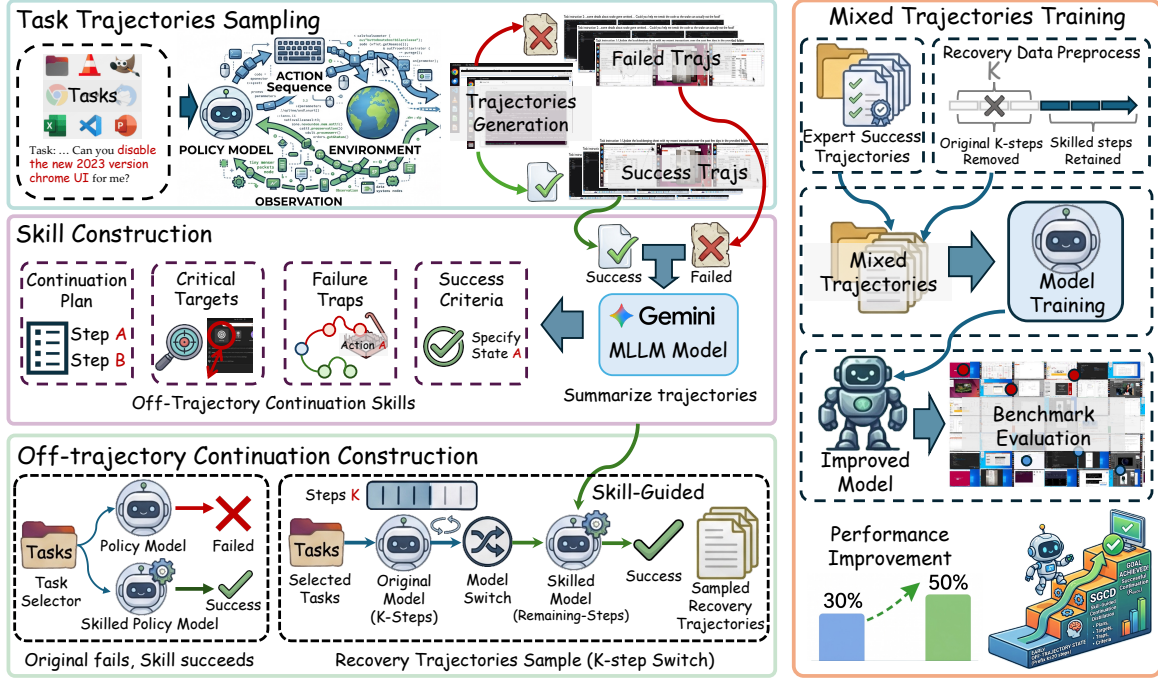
Task Trajectories Sampling

Tasks

Task: ... Can you disable the new 2023 version chrome UI for me?

ACTION Sequence

POLICY MODEL

ENVIRONMENT

OBSERVATION

Trajectories Generation

Failed Trajs

Success Trajs

Skill Construction

Continuation Plan

Step A

Step B

Critical Targets

Failure Traps

Action A

Success Criteria

Specify State A

Off-Trajectory Continuation Skills

Success

Failed

Gemini

MLLM Model

Summarize trajectories

Off-trajectory Continuation Construction

Tasks

Task Selector

Policy Model

Failed

Skilled Policy Model

Success

Original fails, Skill succeeds

Steps K

Skill-Guided

Tasks

Selected Tasks

Original Model (K-Steps)

Model Switch

Skilled Model (Remaining-Steps)

Success

Sampled Recovery Trajectories

Recovery Trajectories Sample (K-step Switch)

Mixed Trajectories Training

Expert Success Trajectories

Recovery Data Preprocess

K

Original K-steps Removed

Skilled steps Retained

Mixed Trajectories

Model Training

Improved Model

Benchmark Evaluation

Performance Improvement

30%

50%

GOAL ACHIEVED!

SGCD

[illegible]